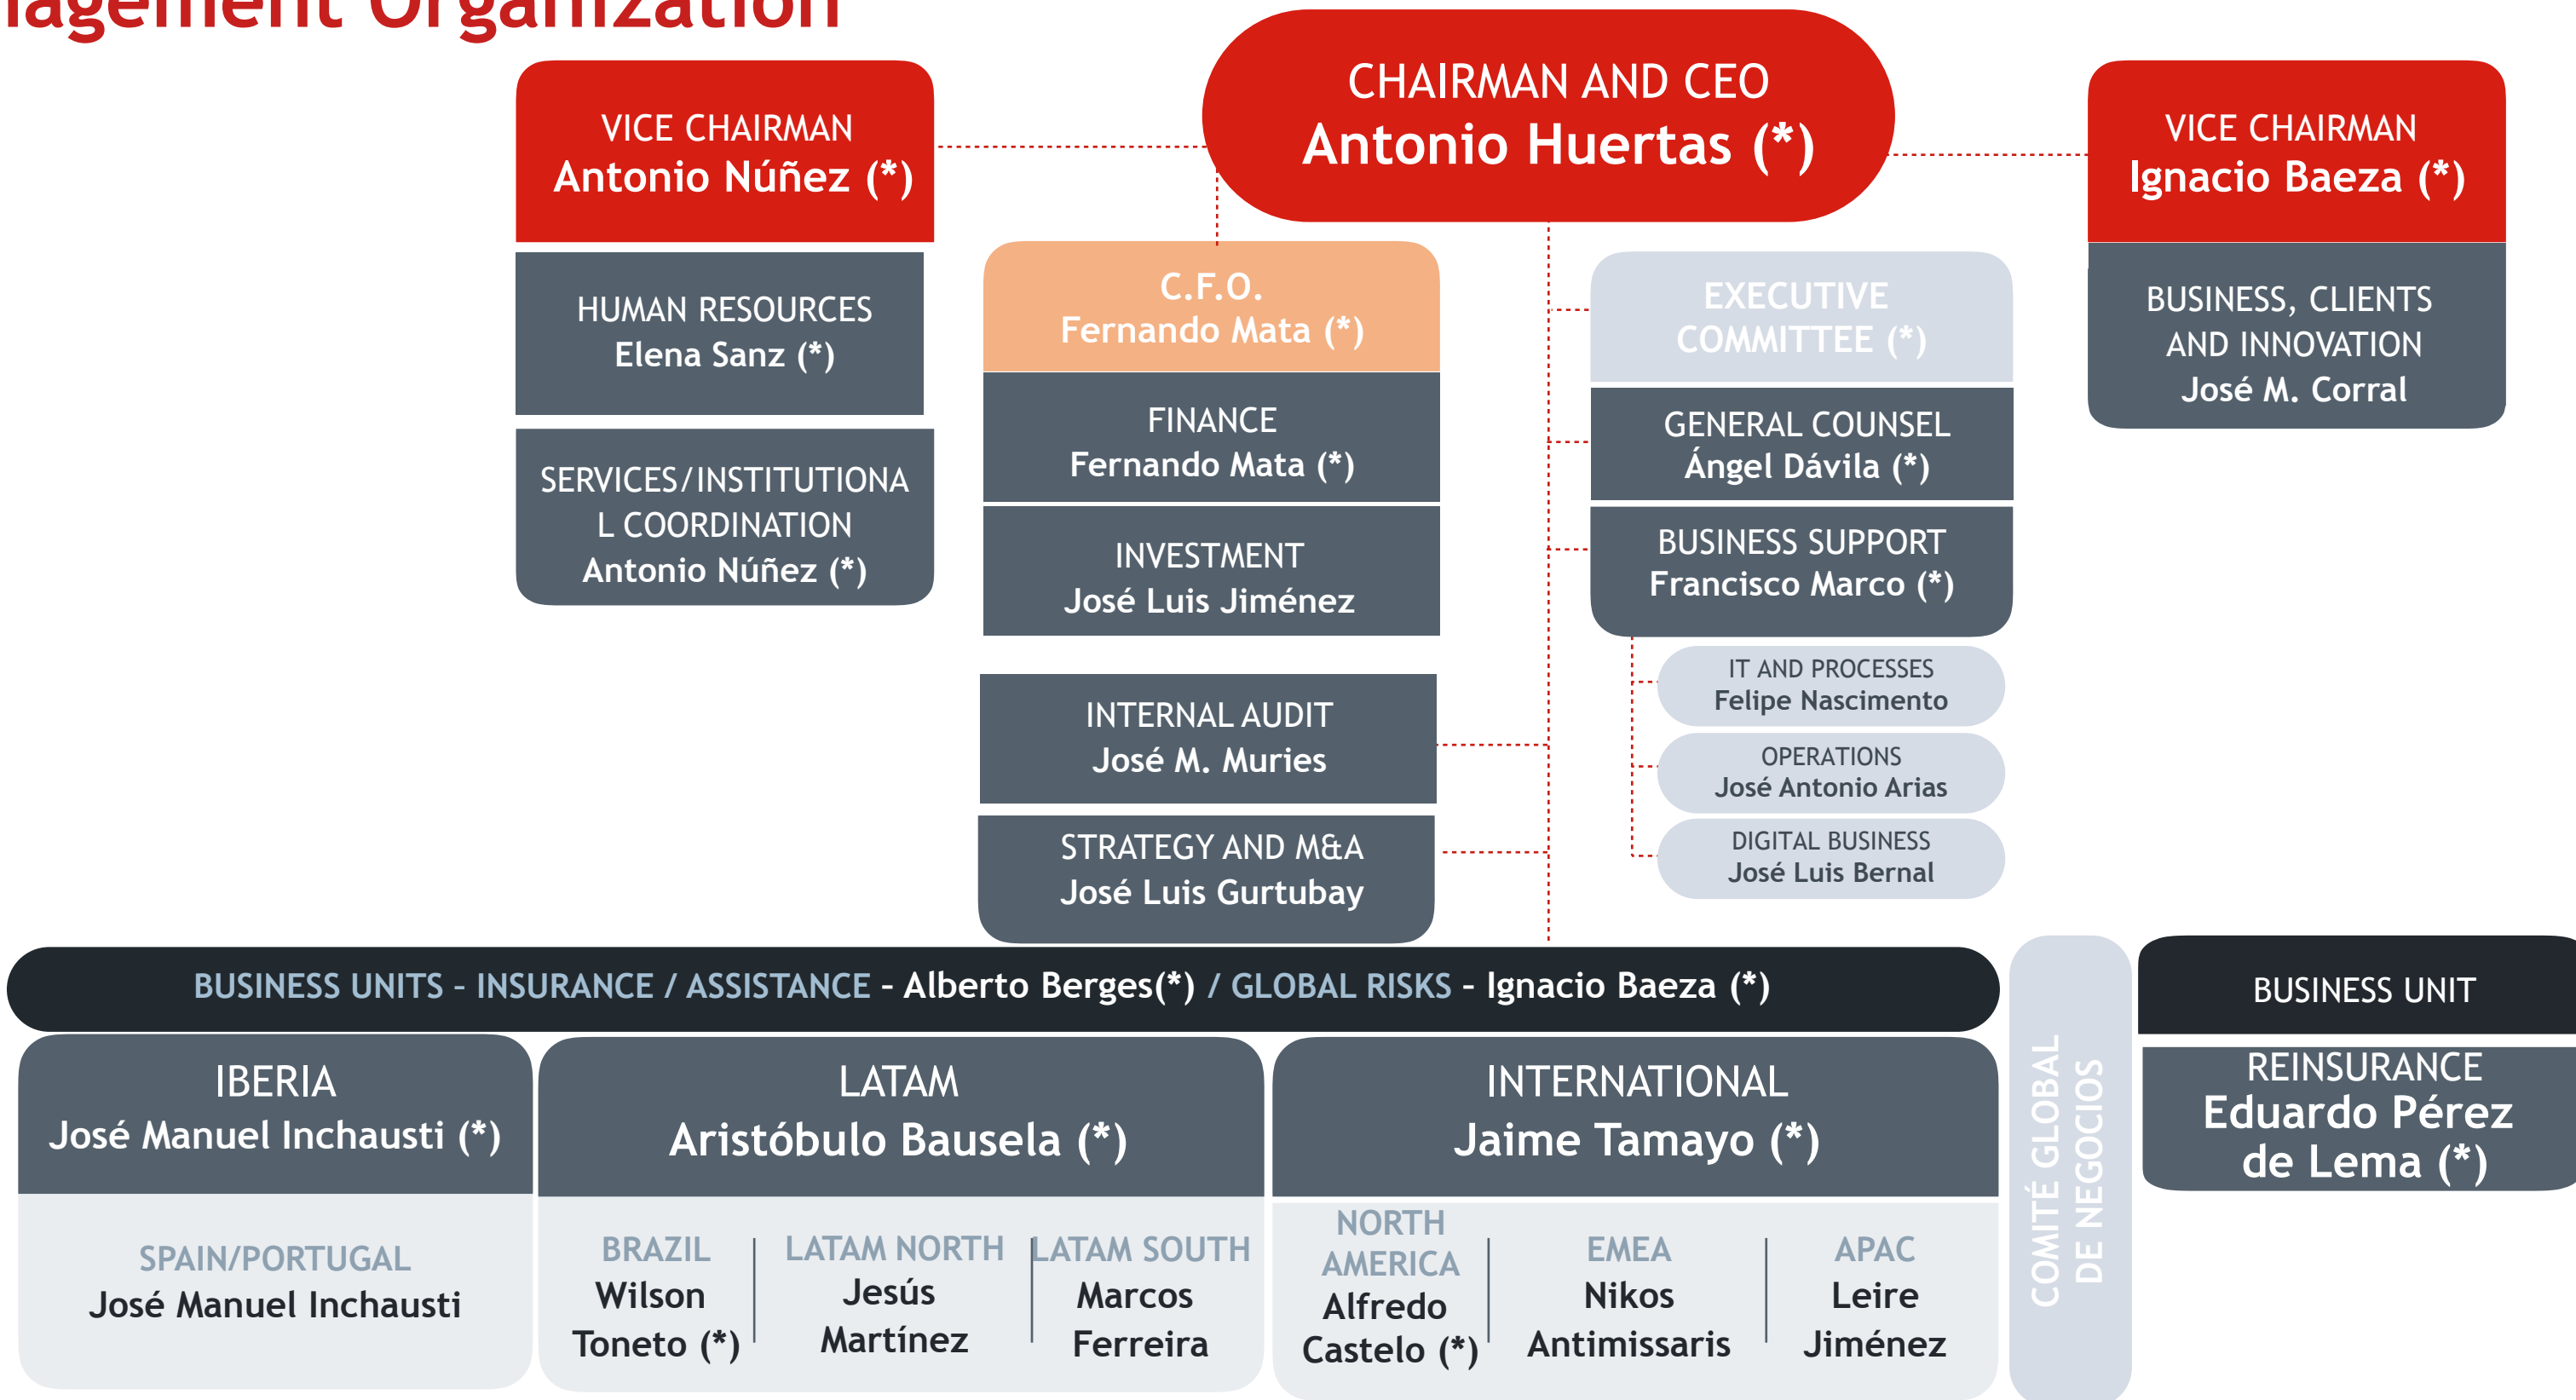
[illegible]agement Organization

CHAIRMAN AND CEO
Antonio Huertas (*)

VICE CHAIRMAN
Antonio Núñez (*)

HUMAN RESOURCES
Elena Sanz (*)

SERVICES/INSTITUTIONAL COORDINATION
Antonio Núñez (*)

C.F.O.
Fernando Mata (*)

FINANCE
Fernando Mata (*)

INVESTMENT
José Luis Jiménez

INTERNAL AUDIT
José M. Muries

STRATEGY AND M&A
José Luis Gurtubay

EXECUTIVE COMMITTEE (*)

GENERAL COUNSEL
Ángel Dávila (*)

BUSINESS SUPPORT
Francisco Marco (*)

IT AND PROCESSES
Felipe Nascimento

OPERATIONS
José Antonio Arias

DIGITAL BUSINESS
José Luis Bernal

VICE CHAIRMAN
Ignacio Baeza (*)

BUSINESS, CLIENTS AND INNOVATION
José M. Corral

BUSINESS UNITS - INSURANCE / ASSISTANCE - Alberto Berges(*) / GLOBAL RISKS - Ignacio Baeza (*)

IBERIA
José Manuel Inchausti (*)

SPAIN/PORTUGAL
José Manuel Inchausti

LATAM
Aristóbulo Bausela (*)

BRAZIL
Wilson Toneto (*)

LATAM NORTH
Jesús Martínez

LATAM SOUTH
Marcos Ferreira

INTERNATIONAL
Jaime Tamayo (*)

NORTH AMERICA
Alfredo Castelo (*)

EMEA
Nikos Antimissaris

APAC
Leire Jiménez

COMITÉ GLOBAL DE NEGOCIOS

BUSINESS UNIT

REINSURANCE
Eduardo Pérez de Lema (*)